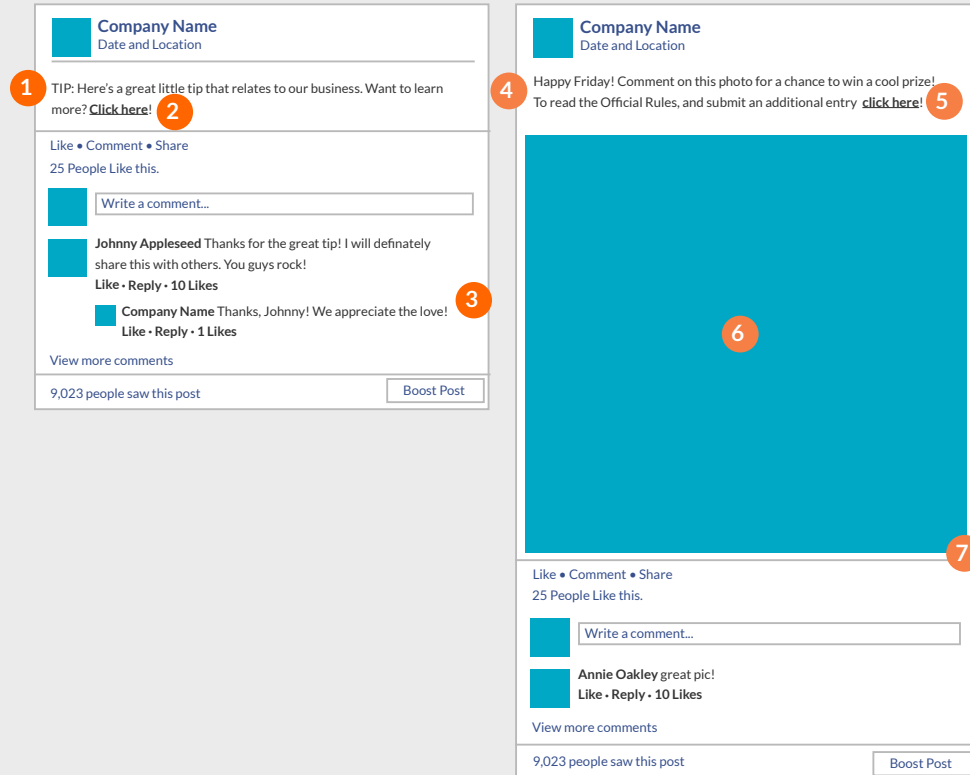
Company Name
Date and Location

1

TIP: Here's a great little tip that relates to our business. Want to learn more? Click here!

2

Like • Comment • Share
25 People Like this.

Write a comment...

Johnny Appleseed Thanks for the great tip! I will definately share this with others. You guys rock!
Like • Reply • 10 Likes

3

Company Name Thanks, Johnny! We appreciate the love!
Like • Reply • 1 Likes

View more comments

9,023 people saw this post

Boost Post

Company Name
Date and Location

4

Happy Friday! Comment on this photo for a chance to win a cool prize! To read the Official Rules, and submit an additional entry click here!

5

6

7

Like • Comment • Share
25 People Like this.

Write a comment...

Annie Oakley great pic!
Like • Reply • 10 Likes

View more comments

9,023 people saw this post

Boost Post